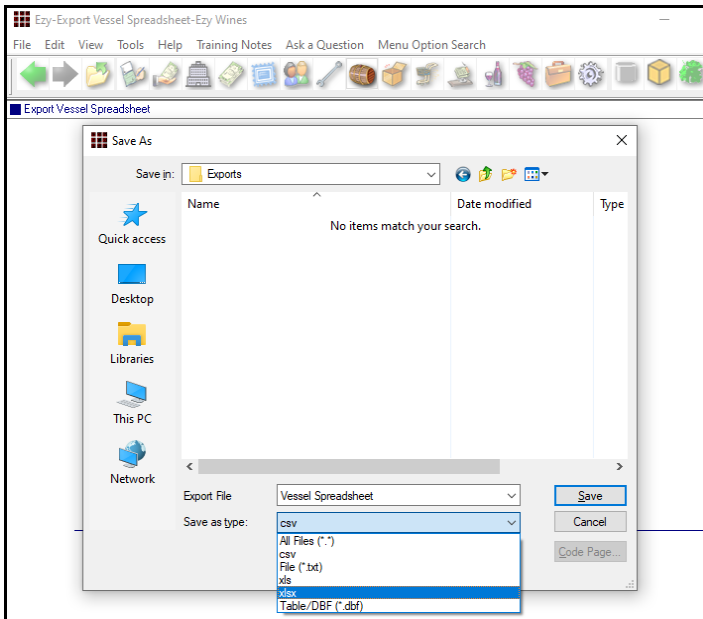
Ezy-Export Vessel Spreadsheet-Ezy Wines

File Edit View Tools Help Training Notes Ask a Question Menu Option Search

Export Vessel Spreadsheet

Save As

Save in: Exports

Name Date modified Type

No items match your search.

Quick access

Desktop

Libraries

This PC

Network

Export File Vessel Spreadsheet

Save as type: csv

Save

Cancel

Code Page...

All Files (*.*)
csv
File (*.txt)
xls
xlsx
Table/DBF (*.dbf)